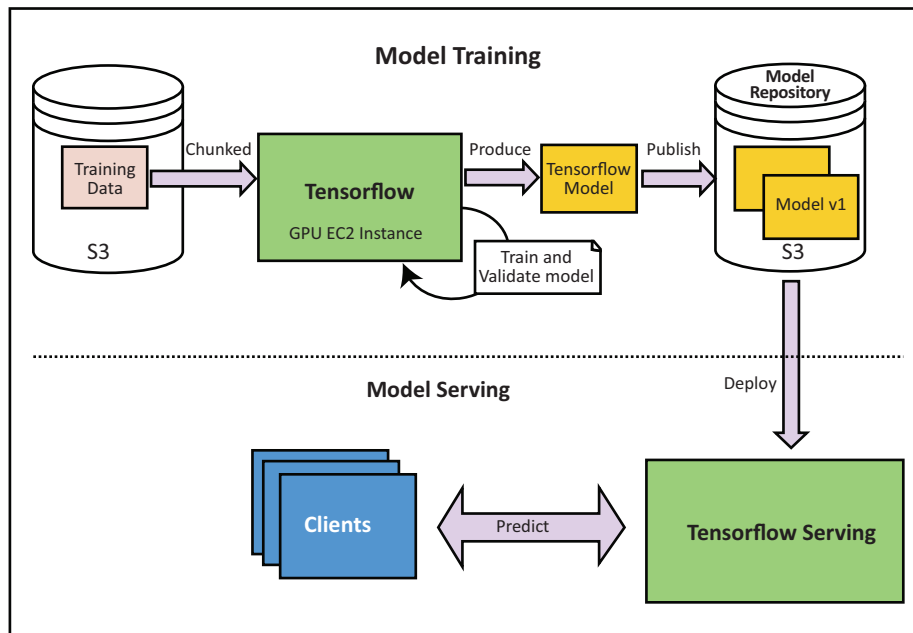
Model Training

Training Data

S3

Chunked

Tensorflow

GPU EC2 Instance

Train and Validate model

Produce

Tensorflow Model

Publish

Model Repository

Model v1

S3

Model Serving

Deploy

Clients

Predict

Tensorflow Serving